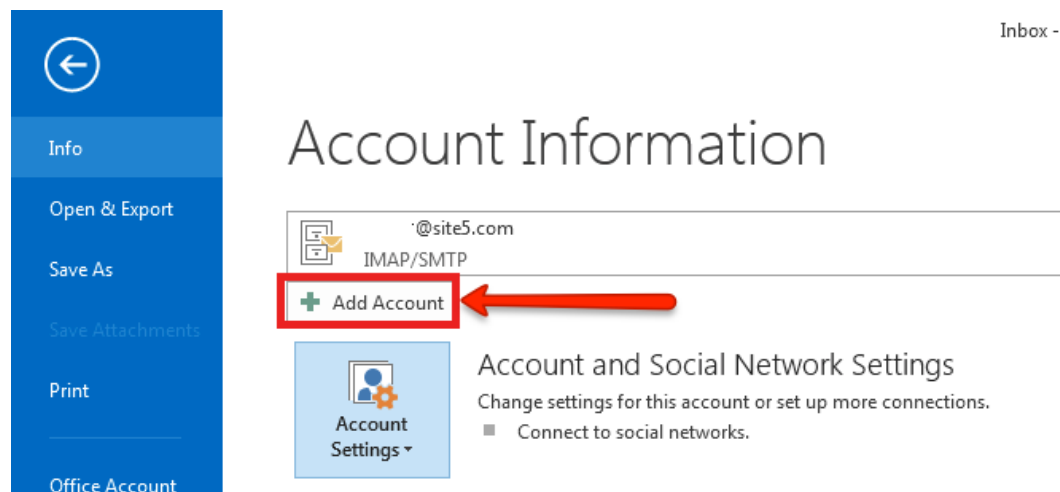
Info

Open & Export

Save As

Save Attachments

Print

Office Account

Inbox -

Account Information

@site5.com
IMAP/SMTP

Add Account

Account Settings

Account and Social Network Settings

Change settings for this account or set up more connections.

Connect to social networks.